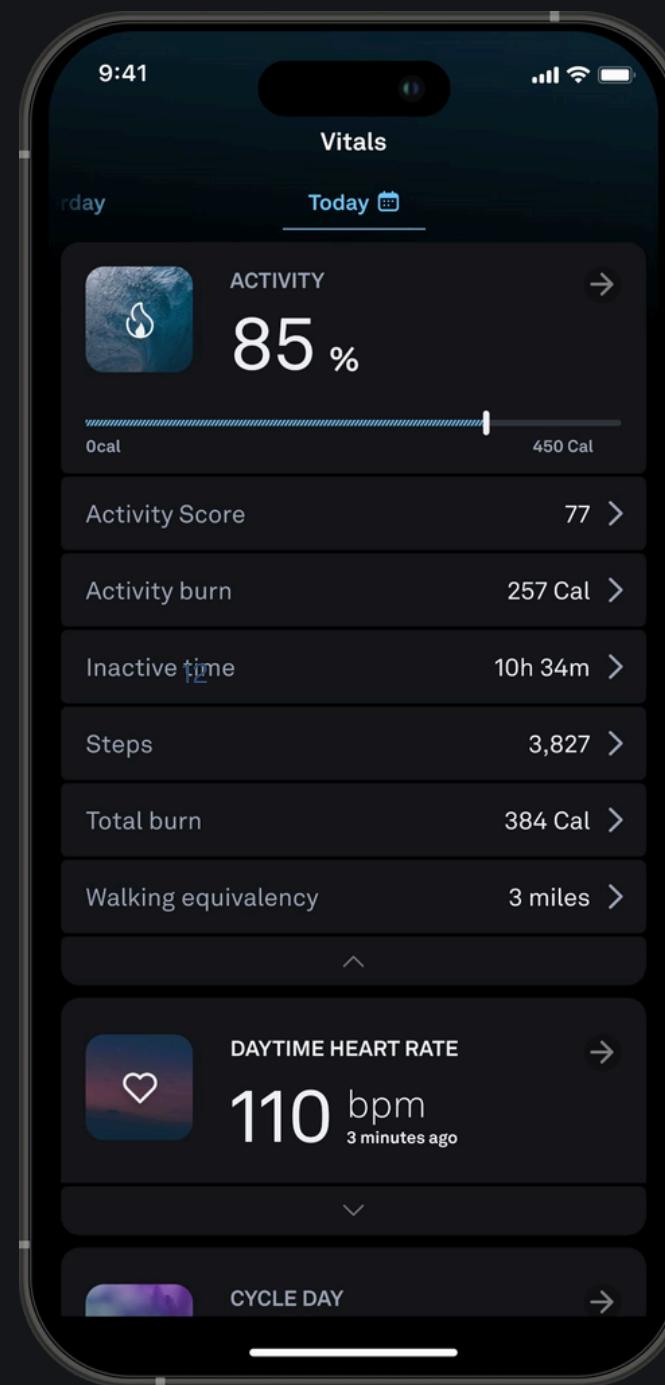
9:41

Vitals

rday

Today

ACTIVITY

85 %

0cal

450 Cal

Activity Score 77

Activity burn 257 Cal

Inactive time 10h 34m

12

Steps 3,827

Total burn 384 Cal

Walking equivalency 3 miles

DAYTIME HEART RATE

110 bpm

3 minutes ago

CYCLE DAY